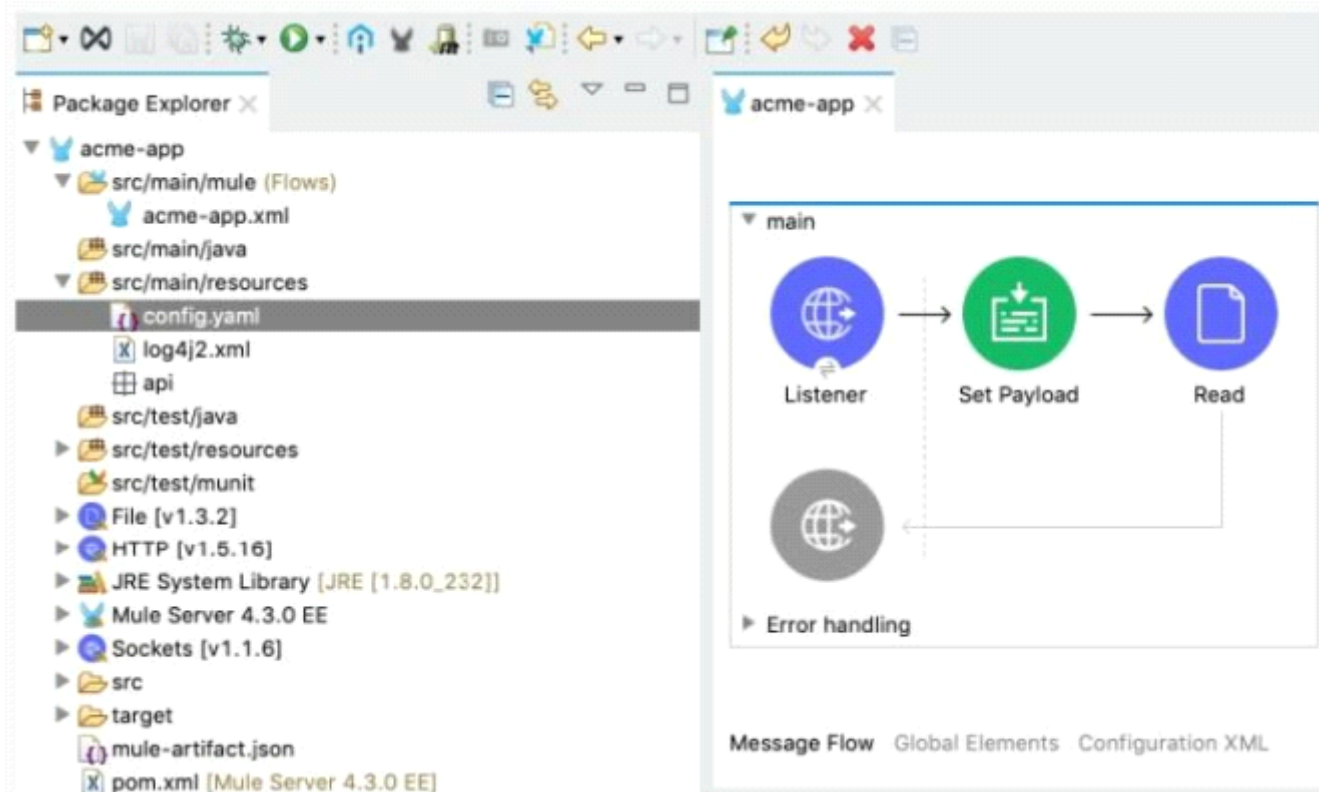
Package Explorer

acme-app
src/main/mule (Flows)
acme-app.xml
src/main/java
src/main/resources
config.yaml
log4j2.xml
api
src/test/java
src/test/resources
src/test/munit
File [v1.3.2]
HTTP [v1.5.16]
JRE System Library [JRE [1.8.0_232]]
Mule Server 4.3.0 EE
Sockets [v1.1.6]
src
target
mule-artifact.json
pom.xml [Mule Server 4.3.0 EE]

acme-app

main
Listener
Set Payload
Read
Error handling

Message Flow Global Elements Configuration XML